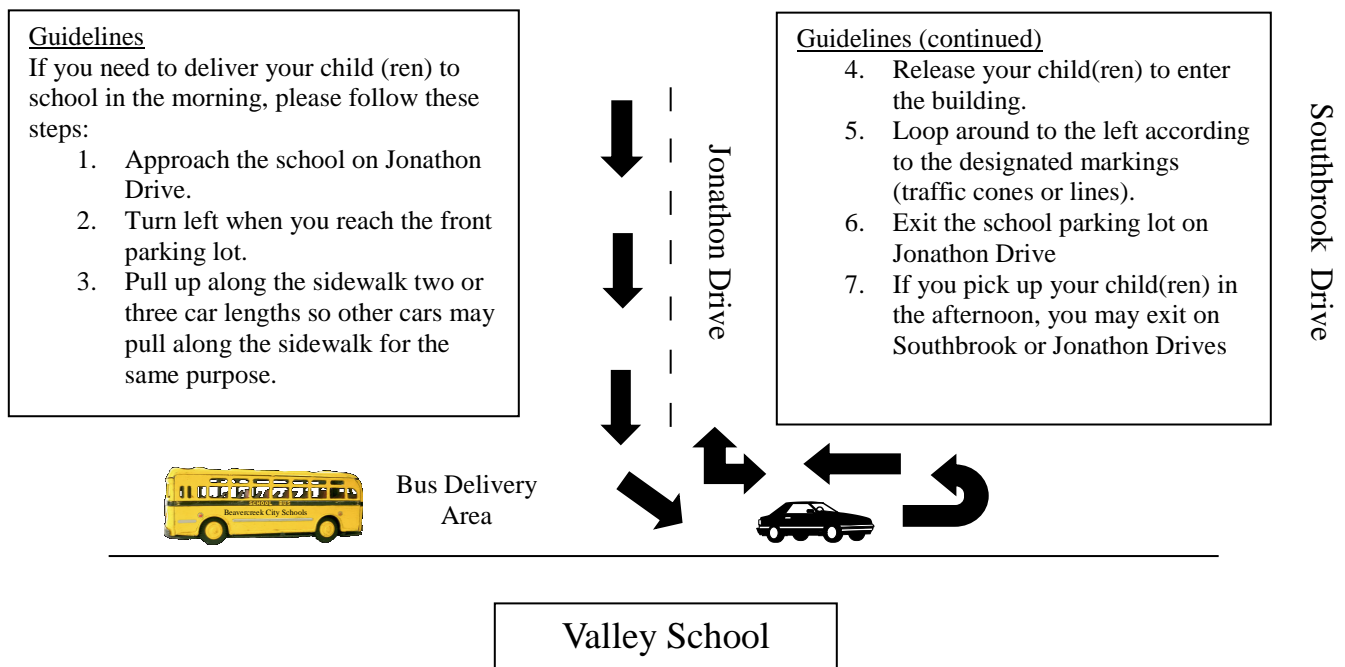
Guidelines
If you need to deliver your child (ren) to school in the morning, please follow these steps:
1. Approach the school on Jonathon Drive.
2. Turn left when you reach the front parking lot.
3. Pull up along the sidewalk two or three car lengths so other cars may pull along the sidewalk for the same purpose.

Jonathon Drive

Guidelines (continued)
4. Release your child(ren) to enter the building.
5. Loop around to the left according to the designated markings (traffic cones or lines).
6. Exit the school parking lot on Jonathon Drive
7. If you pick up your child(ren) in the afternoon, you may exit on Southbrook or Jonathon Drives

Southbrook Drive

SCHOOL BUS
Beavercreek City Schools

Bus Delivery Area

Valley School